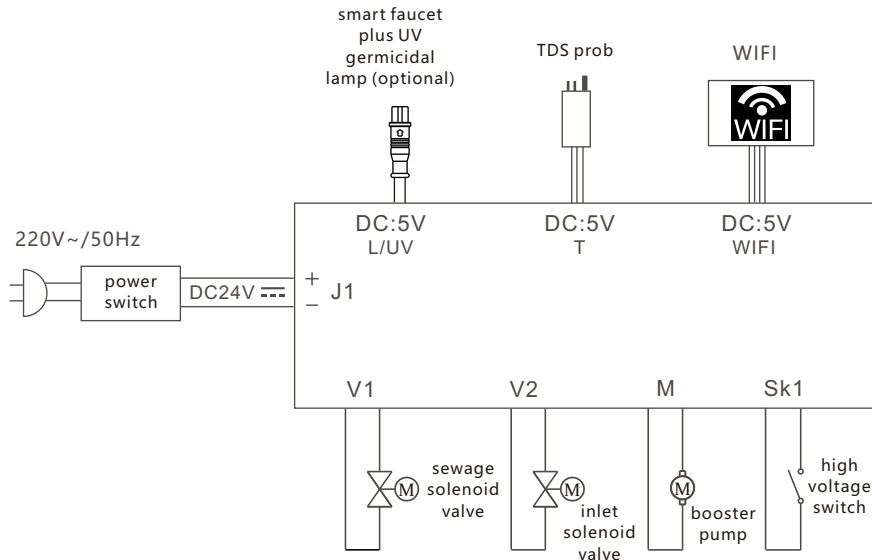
smart faucet plus UV germicidal lamp (optional)

TDS prob

WIFI

WIFI

DC:5V
L/UV

DC:5V
T

DC:5V
WIFI

220V~/50Hz

power switch

DC24V ⎓

+
–
J1

V1

V2

M

Sk1

M

sewage solenoid valve

M

inlet solenoid valve

M

booster pump

high voltage switch